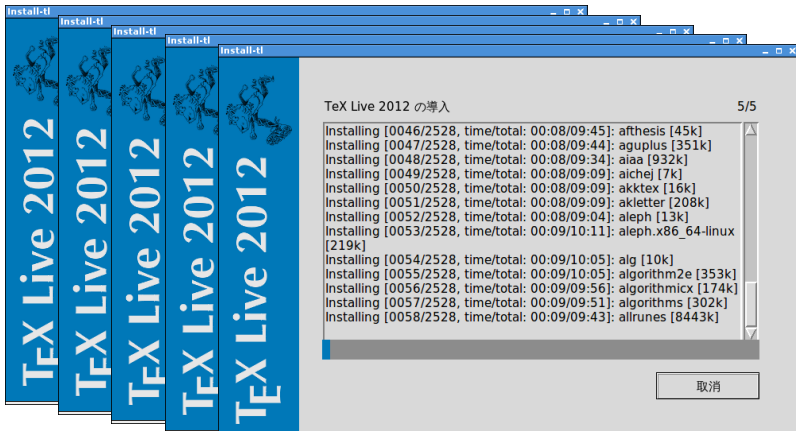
Install-tl

Install-tl

Install-tl

Install-tl

Install-tl

TEX Live 2012

TEX Live 2012

TEX Live 2012

TEX Live 2012

TEX Live 2012

TeX Live 2012 の導入

5/5

Installing [0046/2528, time/total: 00:08/09:45]: afthesis [45k]
Installing [0047/2528, time/total: 00:08/09:44]: aguplus [351k]
Installing [0048/2528, time/total: 00:08/09:34]: aiaa [932k]
Installing [0049/2528, time/total: 00:08/09:09]: aichej [7k]
Installing [0050/2528, time/total: 00:08/09:09]: akktex [16k]
Installing [0051/2528, time/total: 00:08/09:09]: akletter [208k]
Installing [0052/2528, time/total: 00:08/09:04]: aleph [13k]
Installing [0053/2528, time/total: 00:09/10:11]: aleph.x86_64-linux [219k]
Installing [0054/2528, time/total: 00:09/10:05]: alg [10k]
Installing [0055/2528, time/total: 00:09/10:05]: algorithm2e [353k]
Installing [0056/2528, time/total: 00:09/09:56]: algorithmicx [174k]
Installing [0057/2528, time/total: 00:09/09:51]: algorithms [302k]
Installing [0058/2528, time/total: 00:09/09:43]: allrunes [8443k]

取消